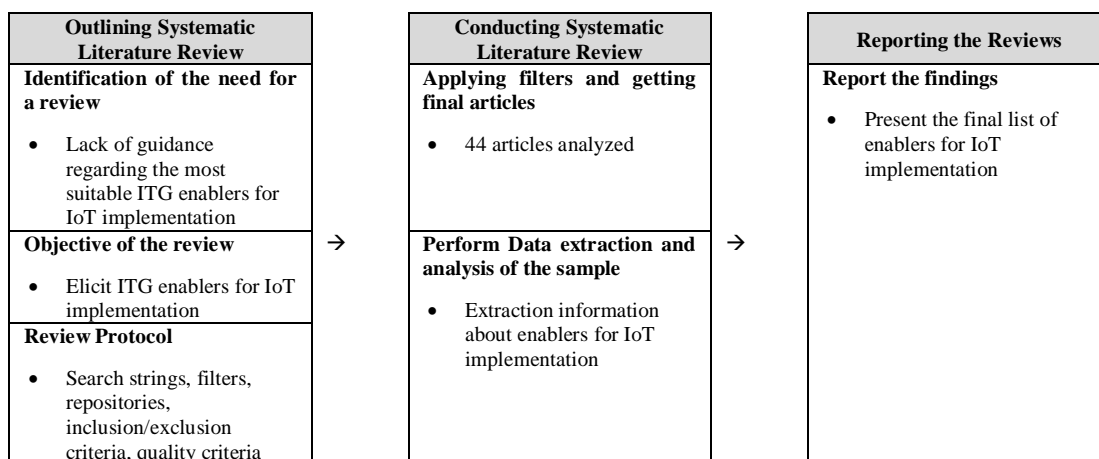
**Outlining Systematic Literature Review**

**Identification of the need for a review**

- Lack of guidance regarding the most suitable ITG enablers for IoT implementation

**Objective of the review**

- Elicit ITG enablers for IoT implementation

**Review Protocol**

- Search strings, filters, repositories, inclusion/exclusion criteria, quality criteria

→

**Conducting Systematic Literature Review**

**Applying filters and getting final articles**

- 44 articles analyzed

**Perform Data extraction and analysis of the sample**

- Extraction information about enablers for IoT implementation

→

**Reporting the Reviews**

**Report the findings**

- Present the final list of enablers for IoT implementation